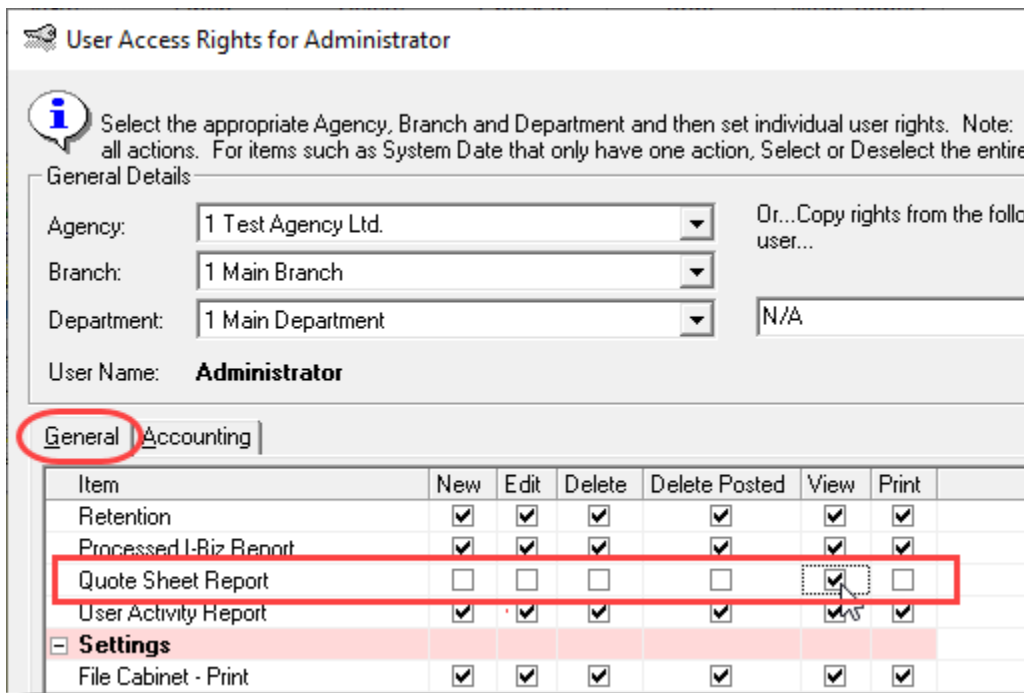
User Access Rights for Administrator

Select the appropriate Agency, Branch and Department and then set individual user rights. Note: all actions. For items such as System Date that only have one action, Select or Deselect the entire

General Details

Agency: 1 Test Agency Ltd.

Branch: 1 Main Branch

Department: 1 Main Department

User Name: Administrator

Or...Copy rights from the follo user...

N/A

General | Accounting

| Item | New | Edit | Delete | Delete Posted | View | Print |
|---|---|---|---|---|---|---|
| Retention | ☑ | ☑ | ☑ | ☑ | ☑ | ☑ |
| Processed U-Biz Report | ☑ | ☑ | ☑ | ☑ | ☑ | ☑ |
| Quote Sheet Report | ☐ | ☐ | ☐ | ☐ | ☑ | ☐ |
| User Activity Report | ☑ | ☑ | ☑ | ☑ | ☑ | ☑ |
| ⊟ Settings | | | | | | |
| File Cabinet - Print | ☑ | ☑ | ☑ | ☑ | ☑ | ☑ |